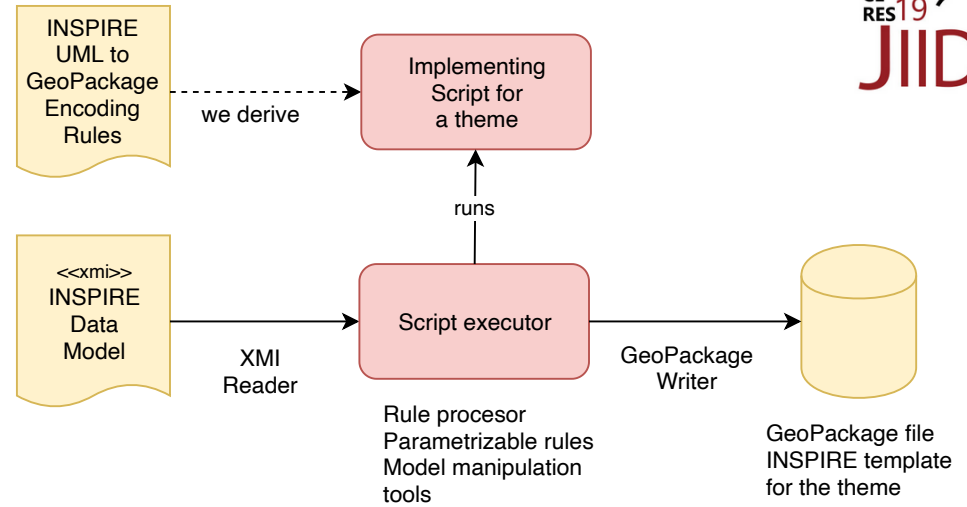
INSPIRE UML to GeoPackage Encoding Rules

we derive

Implementing Script for a theme

RES19

JIID

runs

<<xmi>> INSPIRE Data Model

XMI Reader

Script executor

GeoPackage Writer

Rule procesor
Parametrizable rules
Model manipulation tools

GeoPackage file
INSPIRE template
for the theme